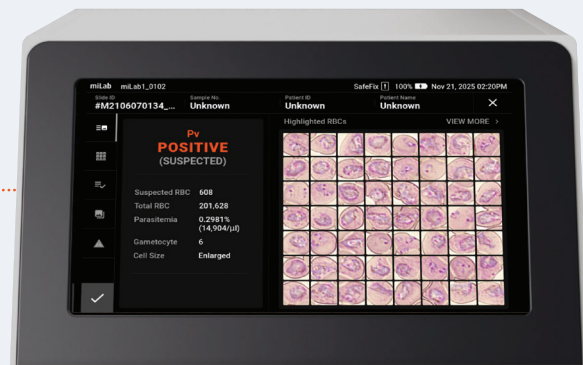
miLab miLab1_0102

SafeFix 100% Nov 21, 2025 02:20PM

Slide ID
#M2106070134_...

Sample No.
Unknown

Patient ID
Unknown

Patient Name
Unknown

Pv
POSITIVE
(SUSPECTED)

Suspected RBC 608
Total RBC 201,628
Parasitemia 0.2981% (14,904/μl)
Gametocyte 6
Cell Size Enlarged

Highlighted RBCs
VIEW MORE >